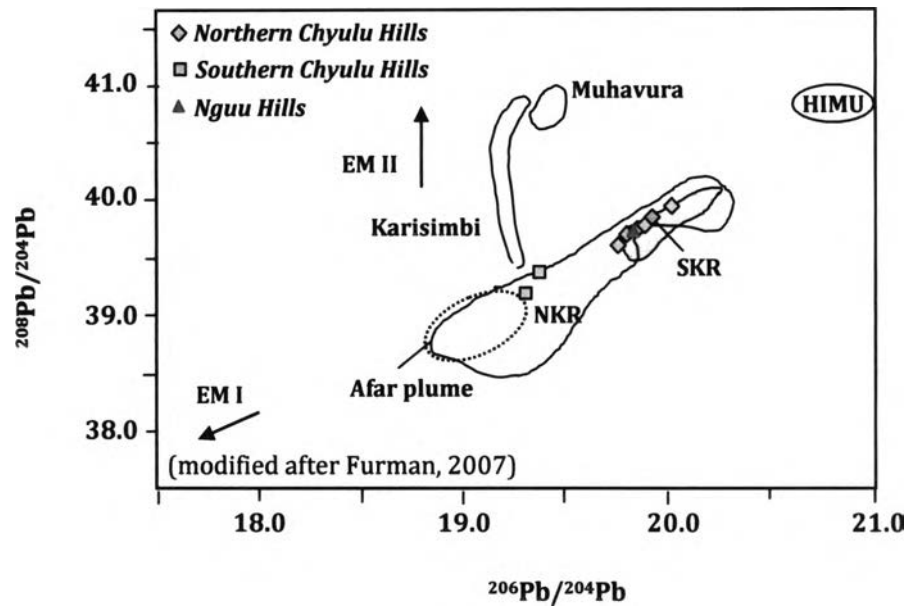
◆ Northern Chyulu Hills
■ Southern Chyulu Hills
▲ Nguu Hills

Muhavura

HIMU

EM II

Karisimbi

SKR

NKR

Afar plume

EM I

(modified after Furman, 2007)

41.0
40.0
39.0
38.0

$^{208}Pb/^{204}Pb$

18.0
19.0
20.0
21.0

$^{206}Pb/^{204}Pb$